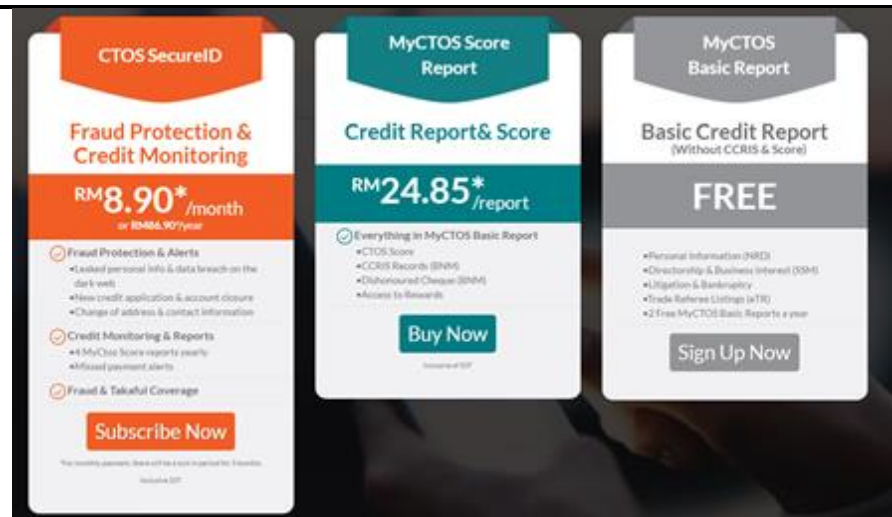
CTOS SecureID

Fraud Protection & Credit Monitoring

RM8.90*/month
or RM86.90*/year

Fraud Protection & Alerts
•Leaked personal info & data breach on the dark web
•New credit application & account closure
•Change of address & contact information

Credit Monitoring & Reports
•4 MyCtos Score reports yearly
•Missed payment alerts

Fraud & Takaful Coverage

Subscribe Now

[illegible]

Inclusive SST

MyCTOS Score Report

Credit Report& Score

RM24.85*/report

Everything in MyCTOS Basic Report
•CTOS Score
•CCRIS Records (BNM)
•Dishonoured Cheque (BNM)
•Access to Rewards

Buy Now

Inclusive of SST

MyCTOS Basic Report

Basic Credit Report
(Without CCRIS & Score)

FREE

•Personal Information (NRD)
•Directorship & Business Interest (SSM)
•Litigation & Bankruptcy
•Trade Referee Listings (eTR)
•2 Free MyCTOS Basic Reports a year

Sign Up Now